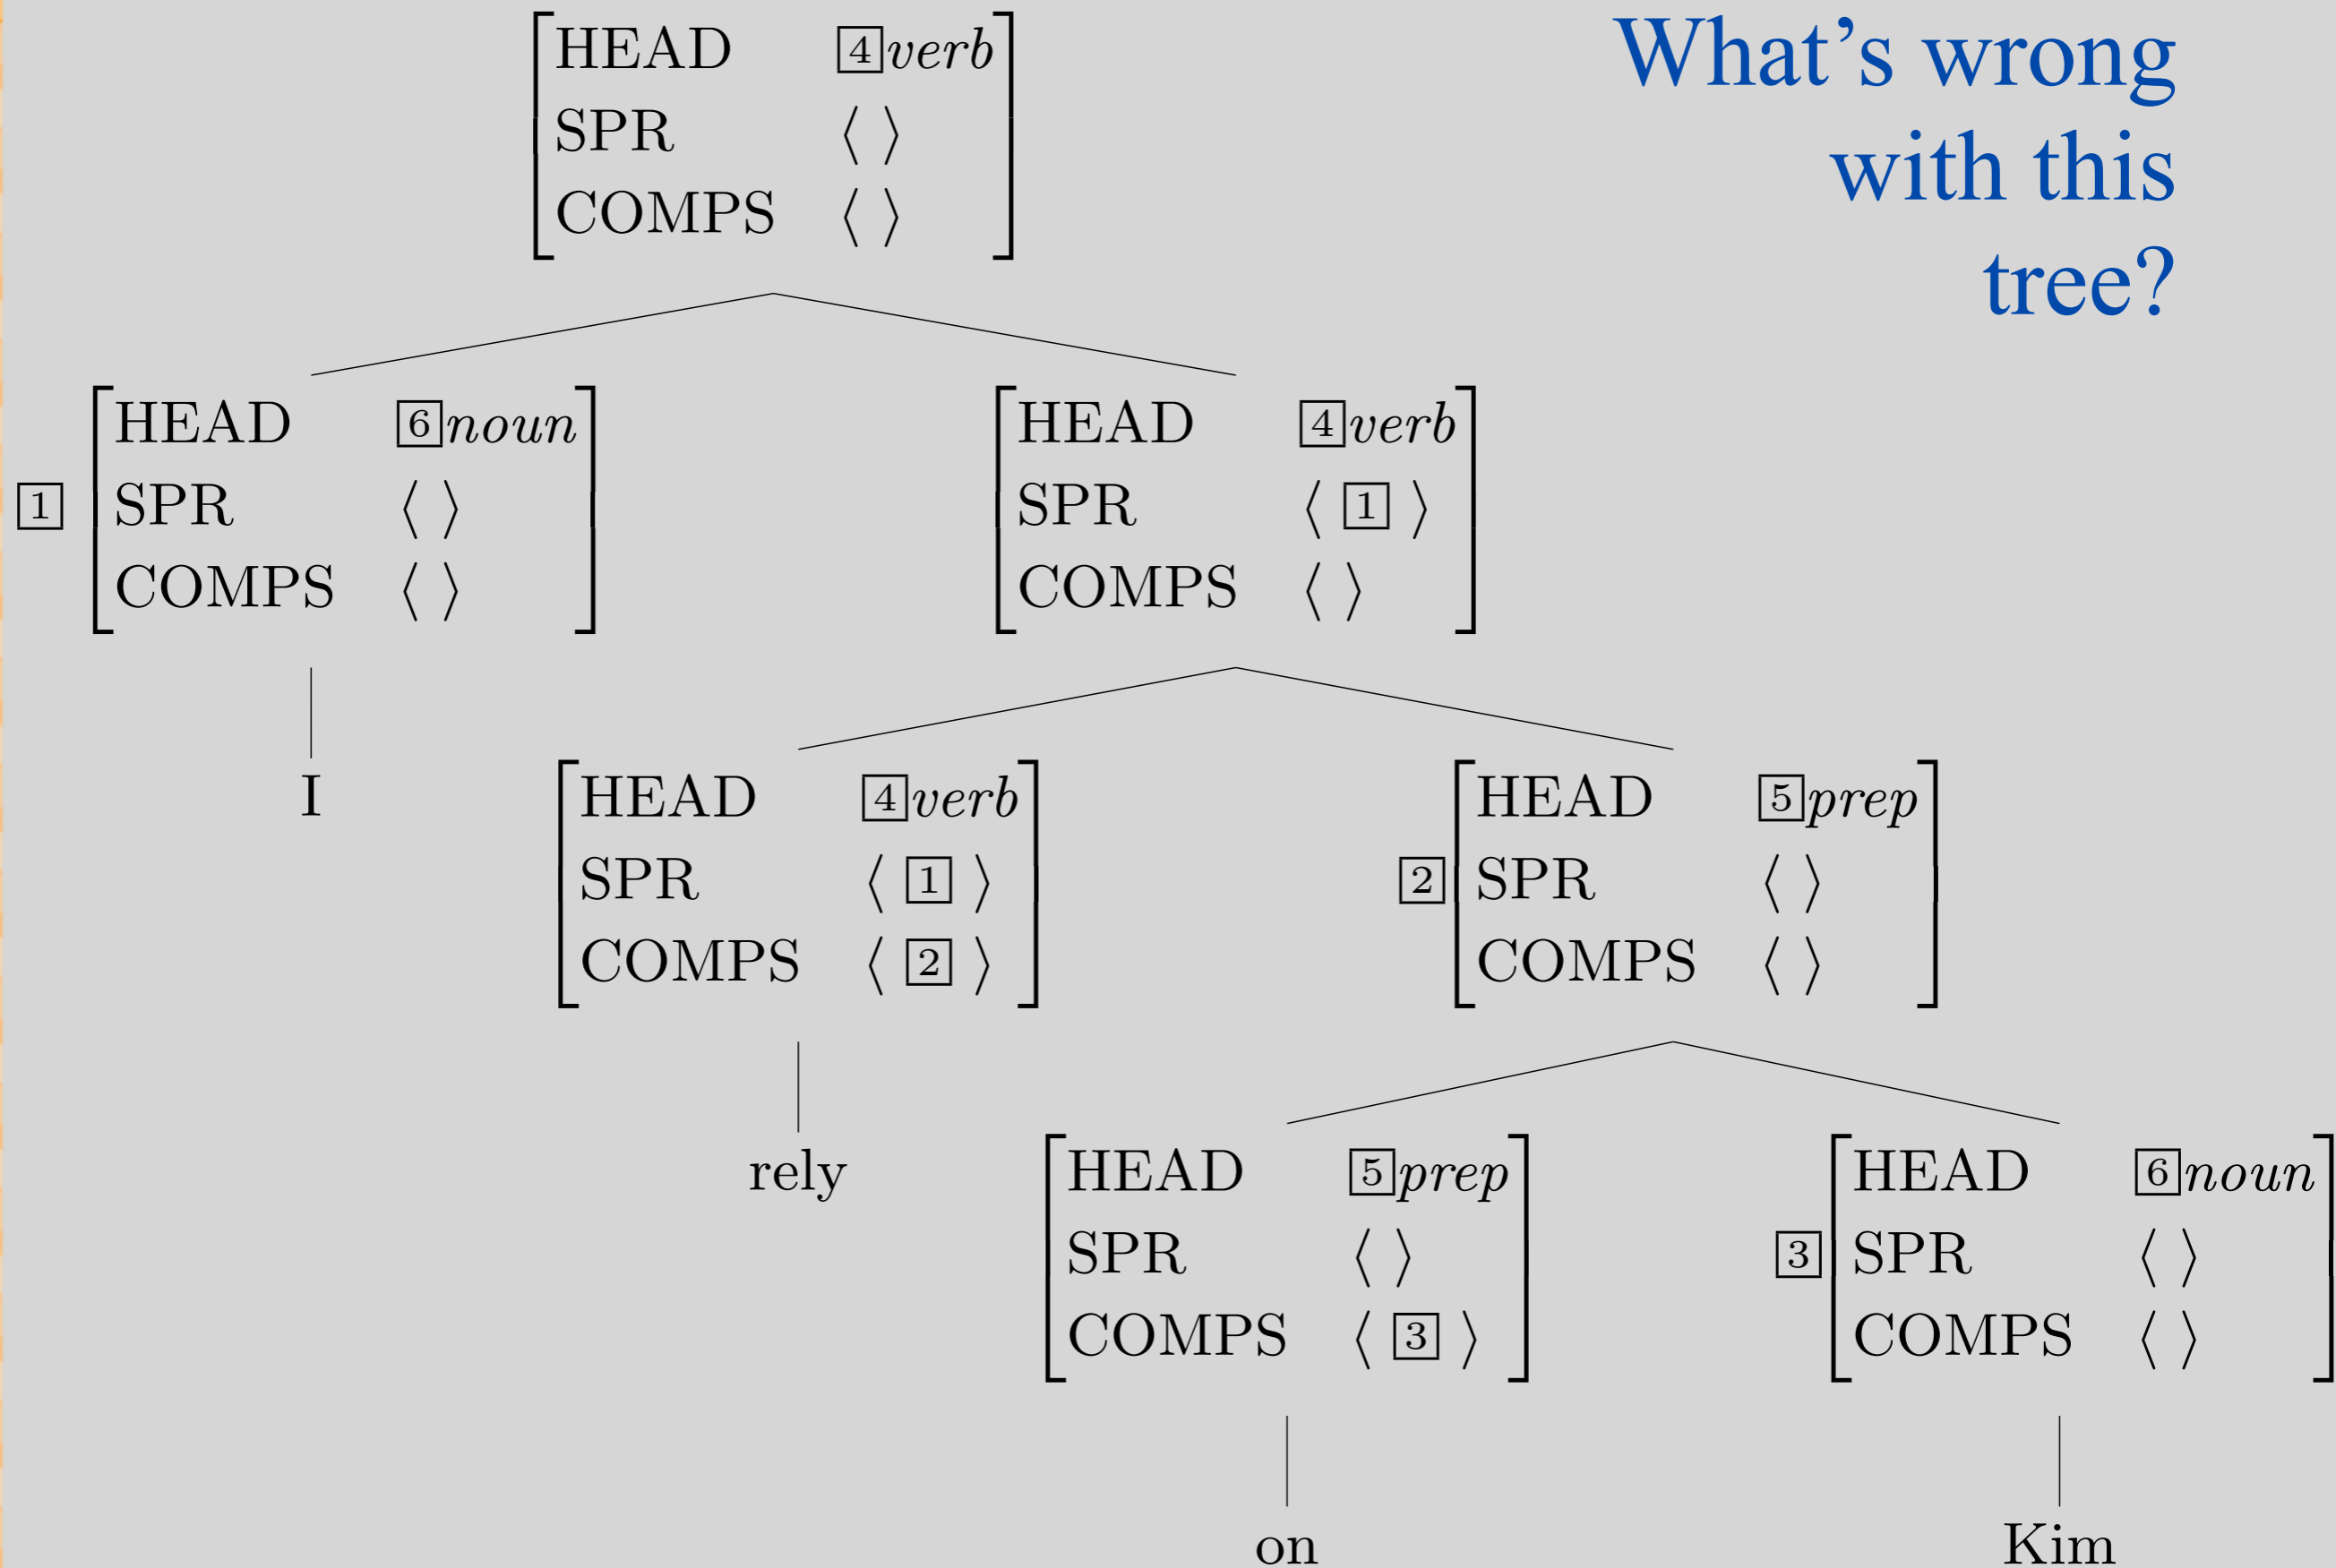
What's wrong with this tree?

$\begin{bmatrix} \text{HEAD} & \boxed{4} verb \\ \text{SPR} & \langle \, \rangle \\ \text{COMPS} & \langle \, \rangle \end{bmatrix}$

$\boxed{1} \begin{bmatrix} \text{HEAD} & \boxed{6} noun \\ \text{SPR} & \langle \, \rangle \\ \text{COMPS} & \langle \, \rangle \end{bmatrix}$

I

$\begin{bmatrix} \text{HEAD} & \boxed{4} verb \\ \text{SPR} & \langle \boxed{1} \rangle \\ \text{COMPS} & \langle \, \rangle \end{bmatrix}$

$\begin{bmatrix} \text{HEAD} & \boxed{4} verb \\ \text{SPR} & \langle \boxed{1} \rangle \\ \text{COMPS} & \langle \boxed{2} \rangle \end{bmatrix}$

rely

$\boxed{2} \begin{bmatrix} \text{HEAD} & \boxed{5} prep \\ \text{SPR} & \langle \, \rangle \\ \text{COMPS} & \langle \, \rangle \end{bmatrix}$

$\begin{bmatrix} \text{HEAD} & \boxed{5} prep \\ \text{SPR} & \langle \, \rangle \\ \text{COMPS} & \langle \boxed{3} \rangle \end{bmatrix}$

on

$\boxed{3} \begin{bmatrix} \text{HEAD} & \boxed{6} noun \\ \text{SPR} & \langle \, \rangle \\ \text{COMPS} & \langle \, \rangle \end{bmatrix}$

Kim